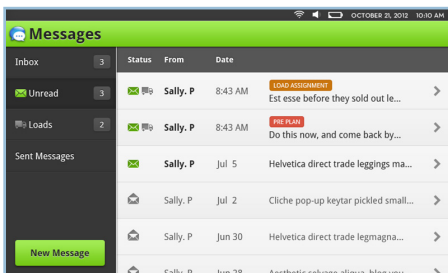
OCTOBER 21, 2012 10:10 AM

Messages

Inbox 3

Unread 3

Loads 2

Sent Messages

New Message

| Status | From | Date | |
|---|---|---|---|
| | Sally. P | 8:43 AM | LOAD ASSIGNMENT Est esse before they sold out le... |
| | Sally. P | 8:43 AM | PRE PLAN Do this now, and come back by... |
| | Sally. P | Jul 5 | Helvetica direct trade leggings ma... |
| | Sally. P | Jul 2 | Cliche pop-up keytar pickled small... |
| | Sally. P | Jun 30 | Helvetica direct trade legmagna... |
| | Sally. P | Jun 28 | Aesthetic salvage aliqua, blog you... |